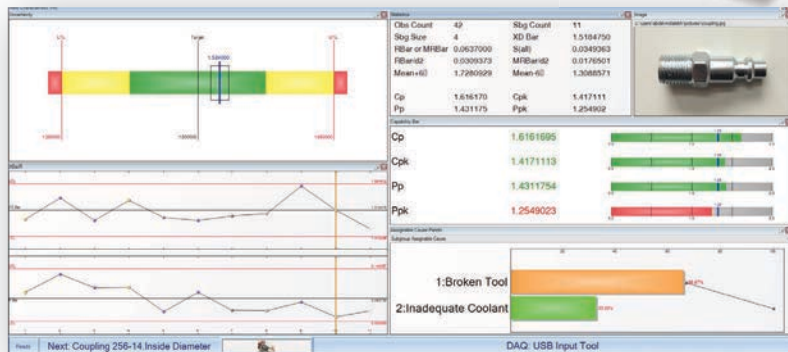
Uncertainty

Target

1.504000

1.360000

1.500000

1.640000

Statistics

| Obs Count | 42 | Sbg Count | 11 |
|---|---|---|---|
| Sbg Size | 4 | XD Bar | 1.5184750 |
| RBar or MRBar | 0.0637000 | S(all) | 0.0349363 |
| RBarid2 | 0.0309373 | MRBarid2 | 0.0176501 |
| Mean+6D | 1.7280929 | Mean-6D | 1.3088571 |
| Cp | 1.616170 | Cpk | 1.417111 |
| Pp | 1.431175 | Ppk | 1.254902 |

Image

Capability Bar

Cp 1.6161695

Cpk 1.4171113

Pp 1.4311754

Ppk 1.2549023

Assignable Cause Pareto

Subgroup Assignable Cause

1:Broken Tool

2:Inadequate Coolant

Reset

Next: Coupling 256-14.Inside Diameter

DAQ: USB Input Tool